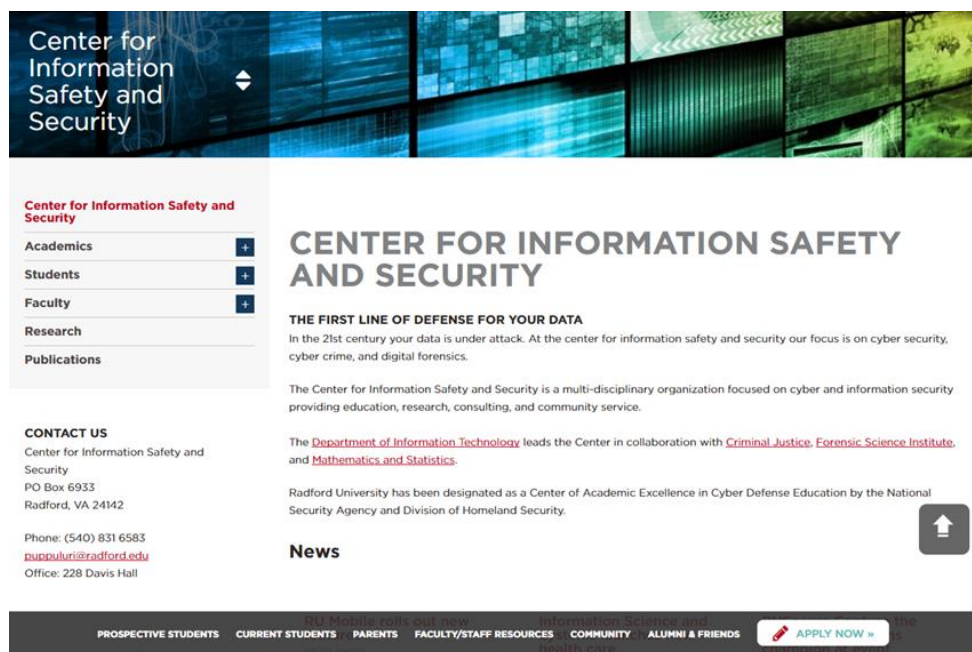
Center for Information Safety and Security

Center for Information Safety and Security

Academics +

Students +

Faculty +

Research

Publications

CONTACT US
Center for Information Safety and Security
PO Box 6933
Radford, VA 24142

Phone: (540) 831 6583
puppuluri@radford.edu
Office: 228 Davis Hall

CENTER FOR INFORMATION SAFETY AND SECURITY

THE FIRST LINE OF DEFENSE FOR YOUR DATA
In the 21st century your data is under attack. At the center for information safety and security our focus is on cyber security, cyber crime, and digital forensics.

The Center for Information Safety and Security is a multi-disciplinary organization focused on cyber and information security providing education, research, consulting, and community service.

The Department of Information Technology leads the Center in collaboration with Criminal Justice, Forensic Science Institute, and Mathematics and Statistics.

Radford University has been designated as a Center of Academic Excellence in Cyber Defense Education by the National Security Agency and Division of Homeland Security.

News

RU Mobile rolls out new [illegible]

Information Science and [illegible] health care

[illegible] the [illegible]

PROSPECTIVE STUDENTS CURRENT STUDENTS PARENTS FACULTY/STAFF RESOURCES COMMUNITY ALUMNI & FRIENDS APPLY NOW »